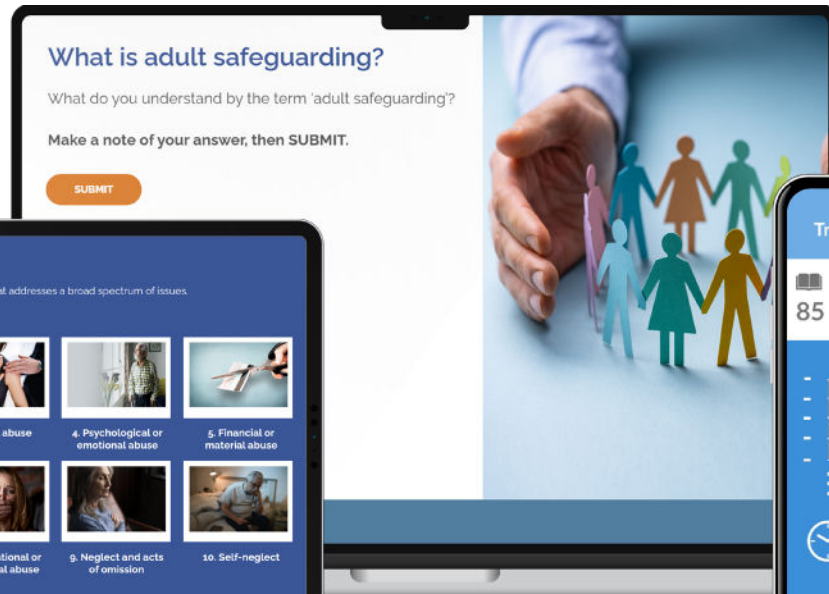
What is adult safeguarding?

What do you understand by the term 'adult safeguarding'?

Make a note of your answer, then SUBMIT.

SUBMIT

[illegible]at addresses a broad spectrum of issues.

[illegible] abuse

4. Psychological or emotional abuse

5. Financial or material abuse

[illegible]tional or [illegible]al abuse

9. Neglect and acts of omission

10. Self-neglect

Tr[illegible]

85